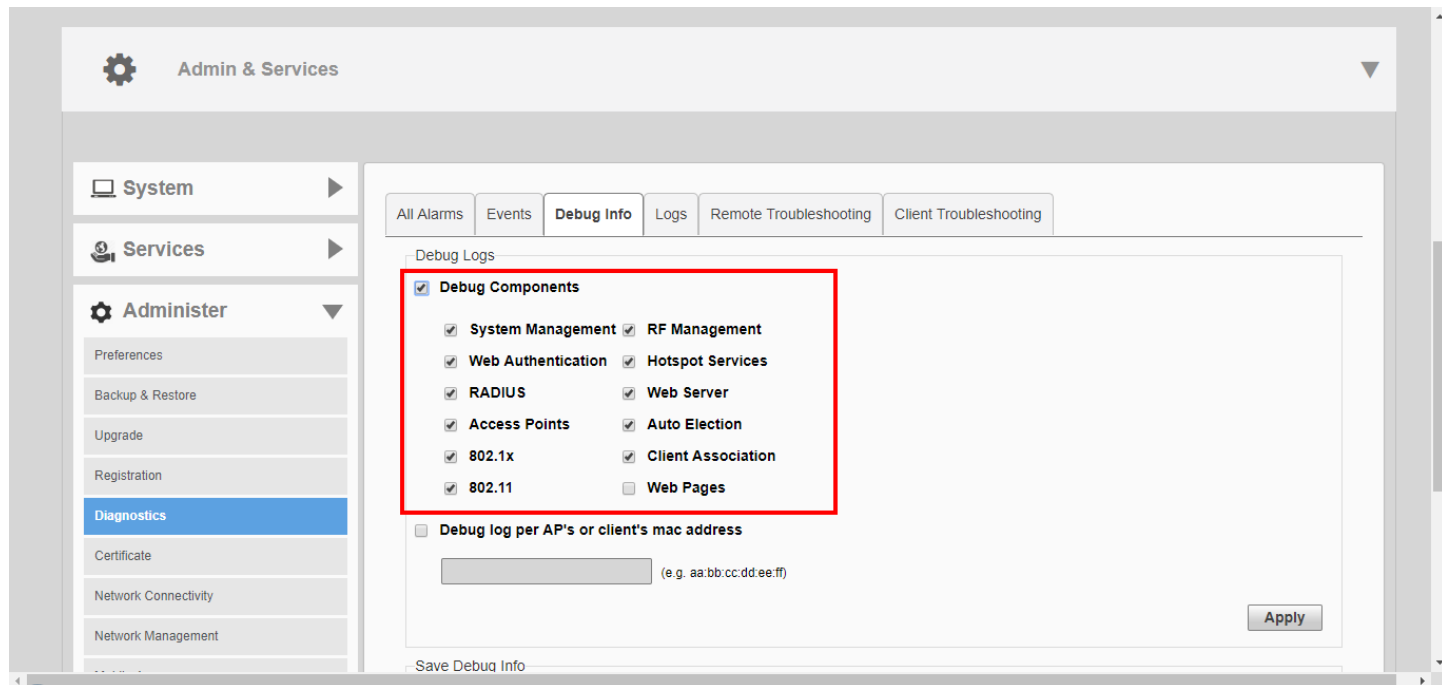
Admin & Services

System

Services

Administer

Preferences

Backup & Restore

Upgrade

Registration

Diagnostics

Certificate

Network Connectivity

Network Management

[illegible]

All Alarms | Events | Debug Info | Logs | Remote Troubleshooting | Client Troubleshooting

Debug Logs

Debug Components

System Management
RF Management
Web Authentication
Hotspot Services
RADIUS
Web Server
Access Points
Auto Election
802.1x
Client Association
802.11
Web Pages

Debug log per AP's or client's mac address

(e.g. aa:bb:cc:dd:ee:ff)

Apply

Save Debug Info